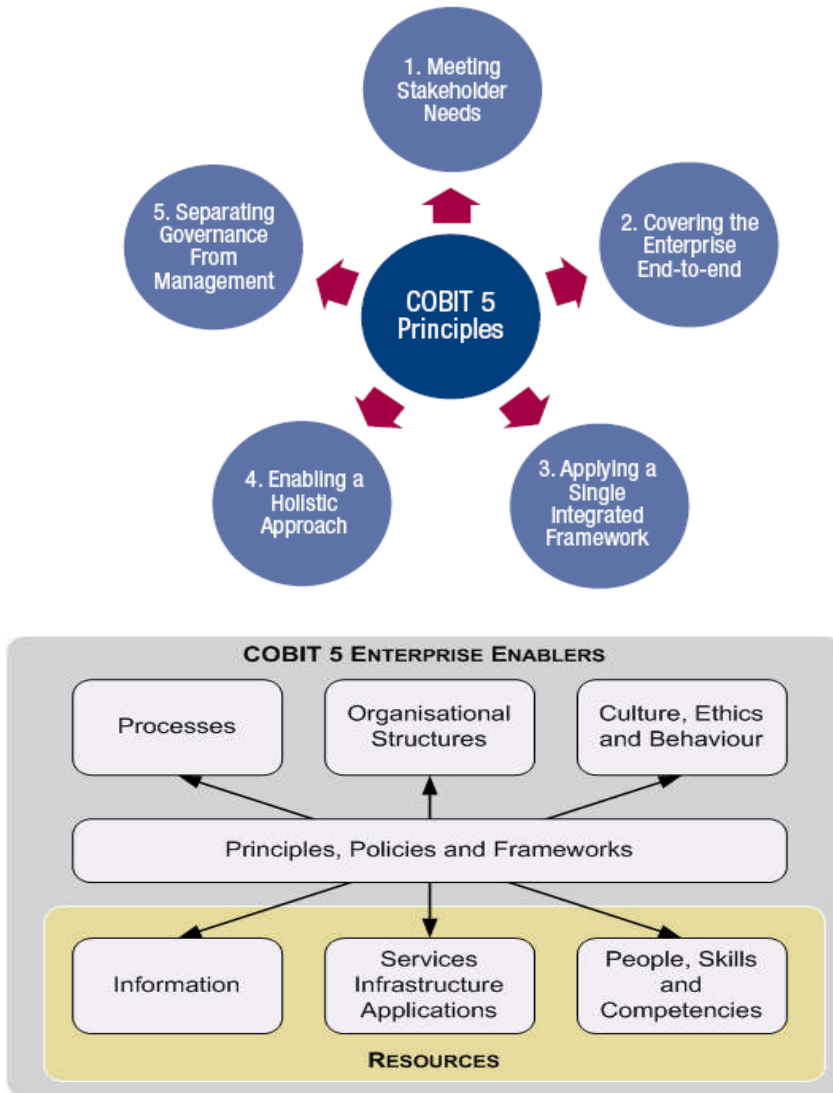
1. Meeting Stakeholder Needs

2. Covering the Enterprise End-to-end

3. Applying a Single Integrated Framework

4. Enabling a Holistic Approach

5. Separating Governance From Management

COBIT 5 Principles

COBIT 5 ENTERPRISE ENABLERS

Processes

Organisational Structures

Culture, Ethics and Behaviour

Principles, Policies and Frameworks

Information

Services Infrastructure Applications

People, Skills and Competencies

RESOURCES